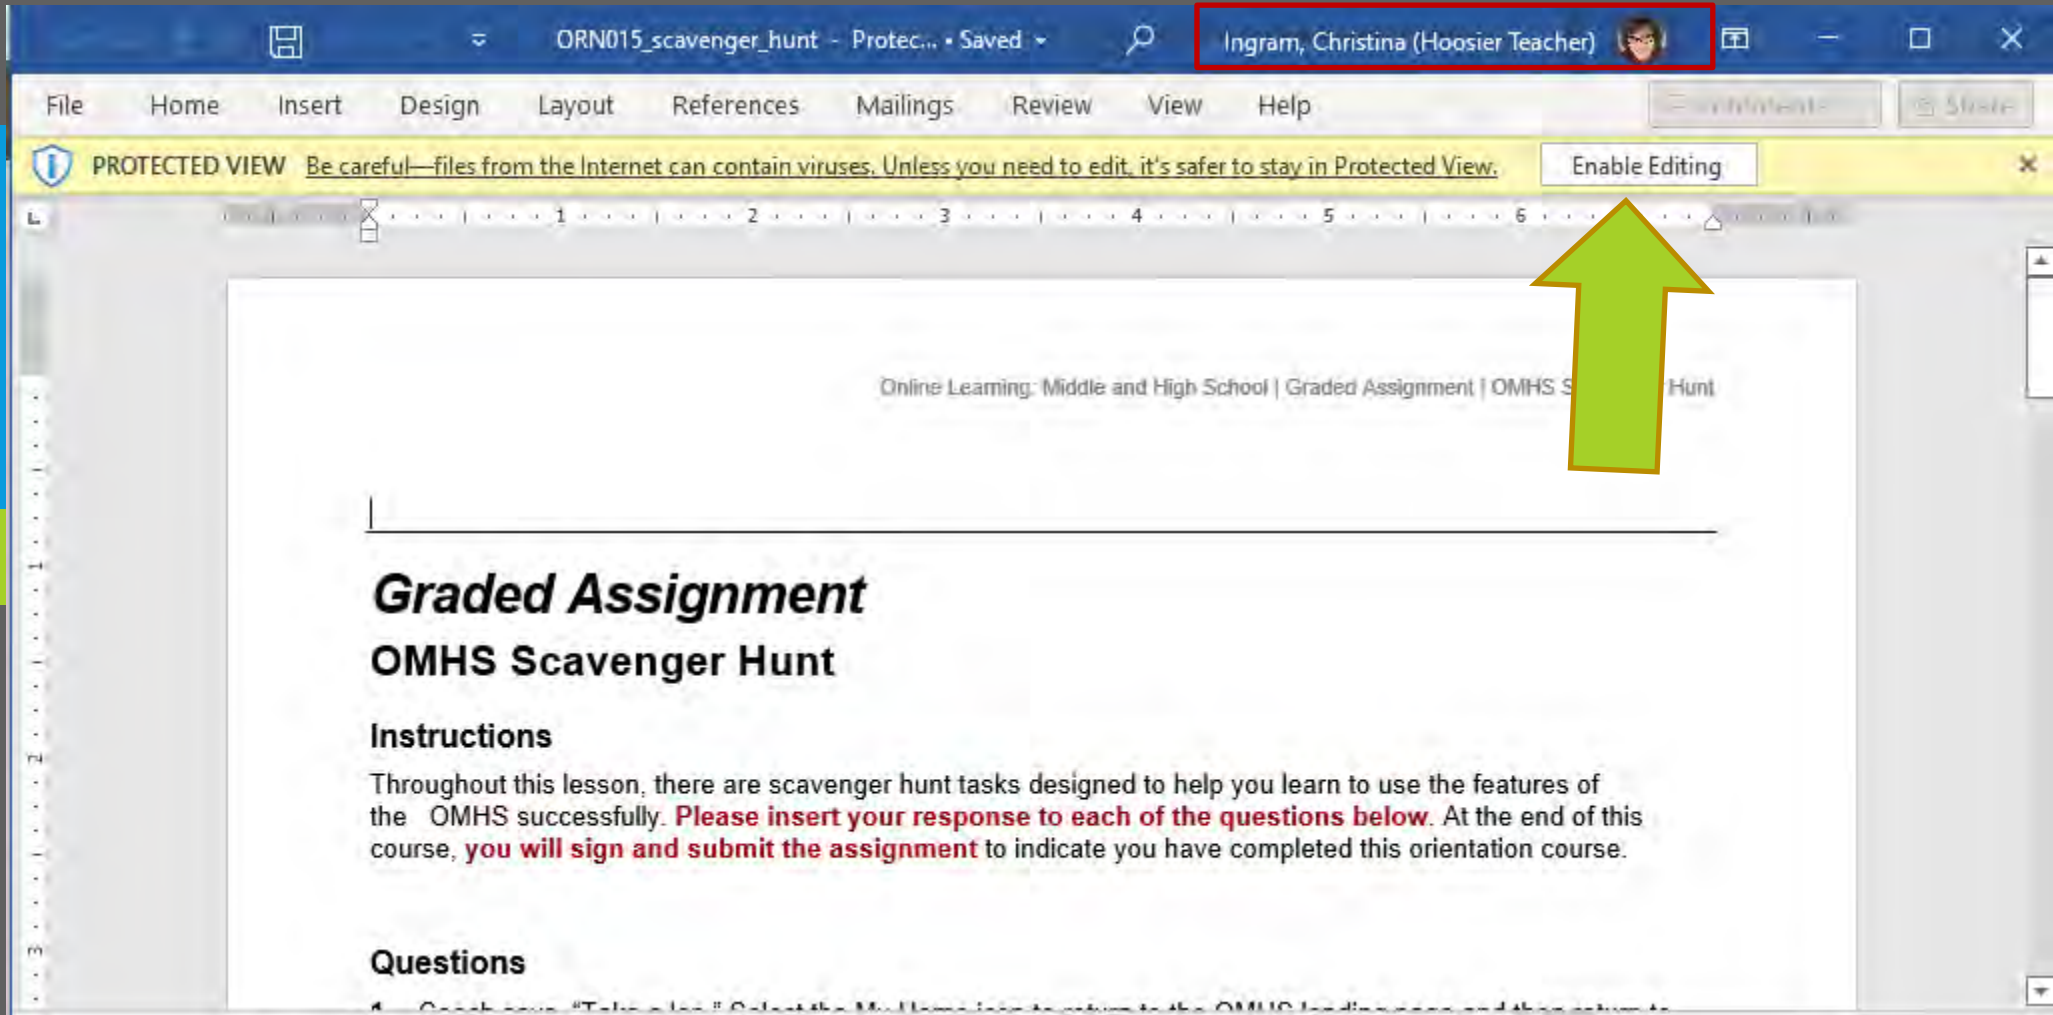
ORN015_scavenger_hunt - Protec... • Saved

Ingram, Christina (Hoosier Teacher)

File Home Insert Design Layout References Mailings Review View Help

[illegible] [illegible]

PROTECTED VIEW Be careful—files from the Internet can contain viruses. Unless you need to edit, it's safer to stay in Protected View. Enable Editing

1 2 3 4 5 6

Online Learning: Middle and High School | Graded Assignment | OMHS S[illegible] Hunt

Graded Assignment

OMHS Scavenger Hunt

Instructions

Throughout this lesson, there are scavenger hunt tasks designed to help you learn to use the features of the OMHS successfully. Please insert your response to each of the questions below. At the end of this course, you will sign and submit the assignment to indicate you have completed this orientation course.

Questions

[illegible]